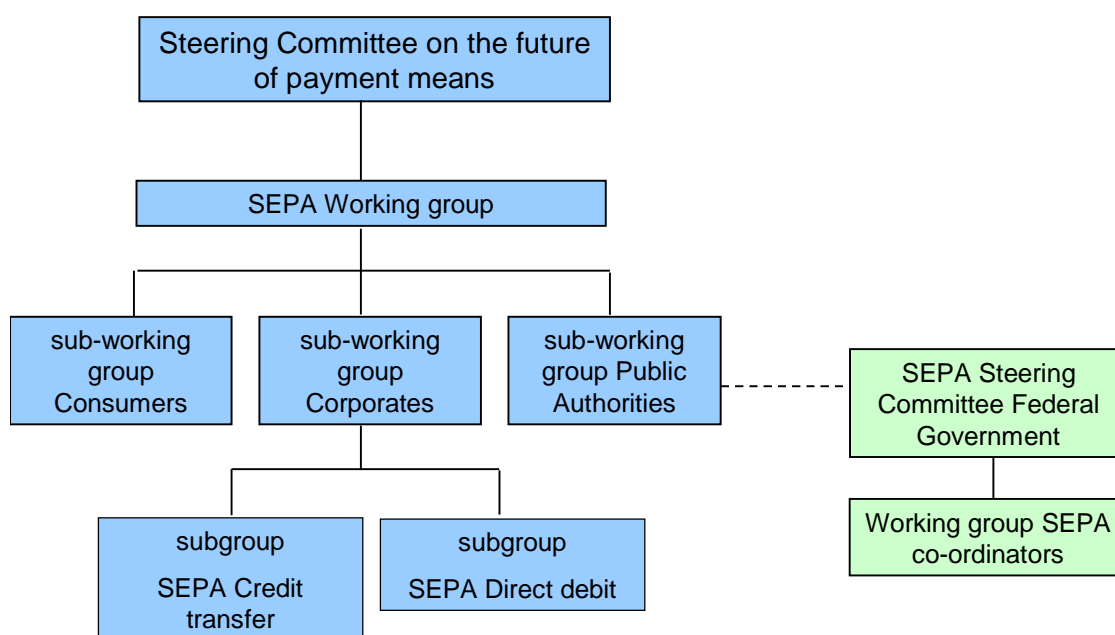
Steering Committee on the future of payment means

SEPA Working group

sub-working group Consumers

sub-working group Corporates

sub-working group Public Authorities

SEPA Steering Committee Federal Government

subgroup
SEPA Credit transfer

subgroup
SEPA Direct debit

Working group SEPA co-ordinators